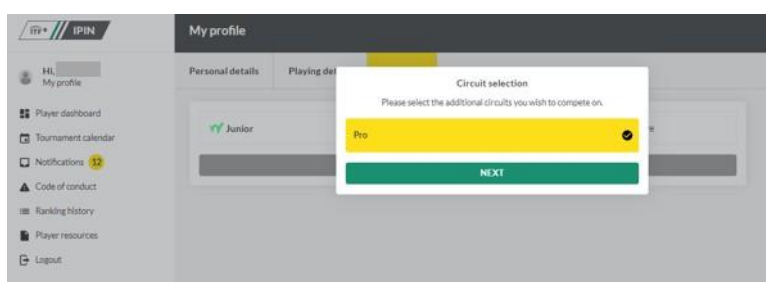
ITF IPIN

My profile

Hi,
My profile

Player dashboard
Tournament calendar
Notifications 12
Code of conduct
Ranking history
Player resources
Logout

Personal details
Playing de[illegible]

Junior

Circuit selection
Please select the additional circuits you wish to compete on.

Pro

NEXT